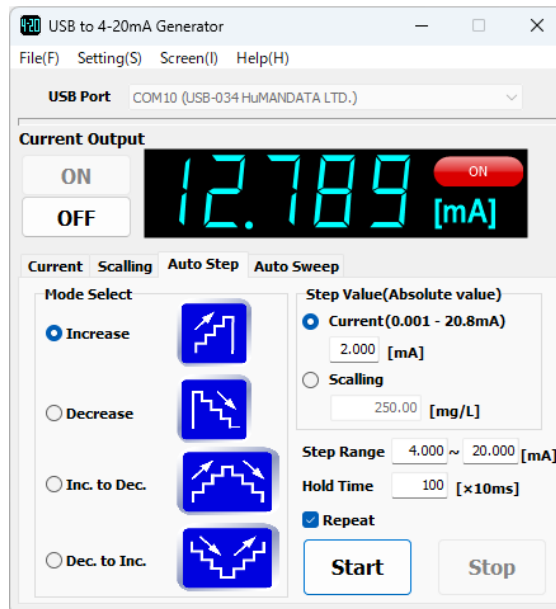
4-20 USB to 4-20mA Generator

File(F) Setting(S) Screen(I) Help(H)

USB Port COM10 (USB-034 HuMANDATA LTD.)

Current Output

ON

OFF

12.789 ON [mA]

Current Scalling Auto Step Auto Sweep

Mode Select

Increase

Decrease

Inc. to Dec.

Dec. to Inc.

Step Value(Absolute value)

Current(0.001 - 20.8mA)

2.000 [mA]

Scalling

250.00 [mg/L]

Step Range 4.000 ~ 20.000 [mA]

Hold Time 100 [×10ms]

Repeat

Start

Stop